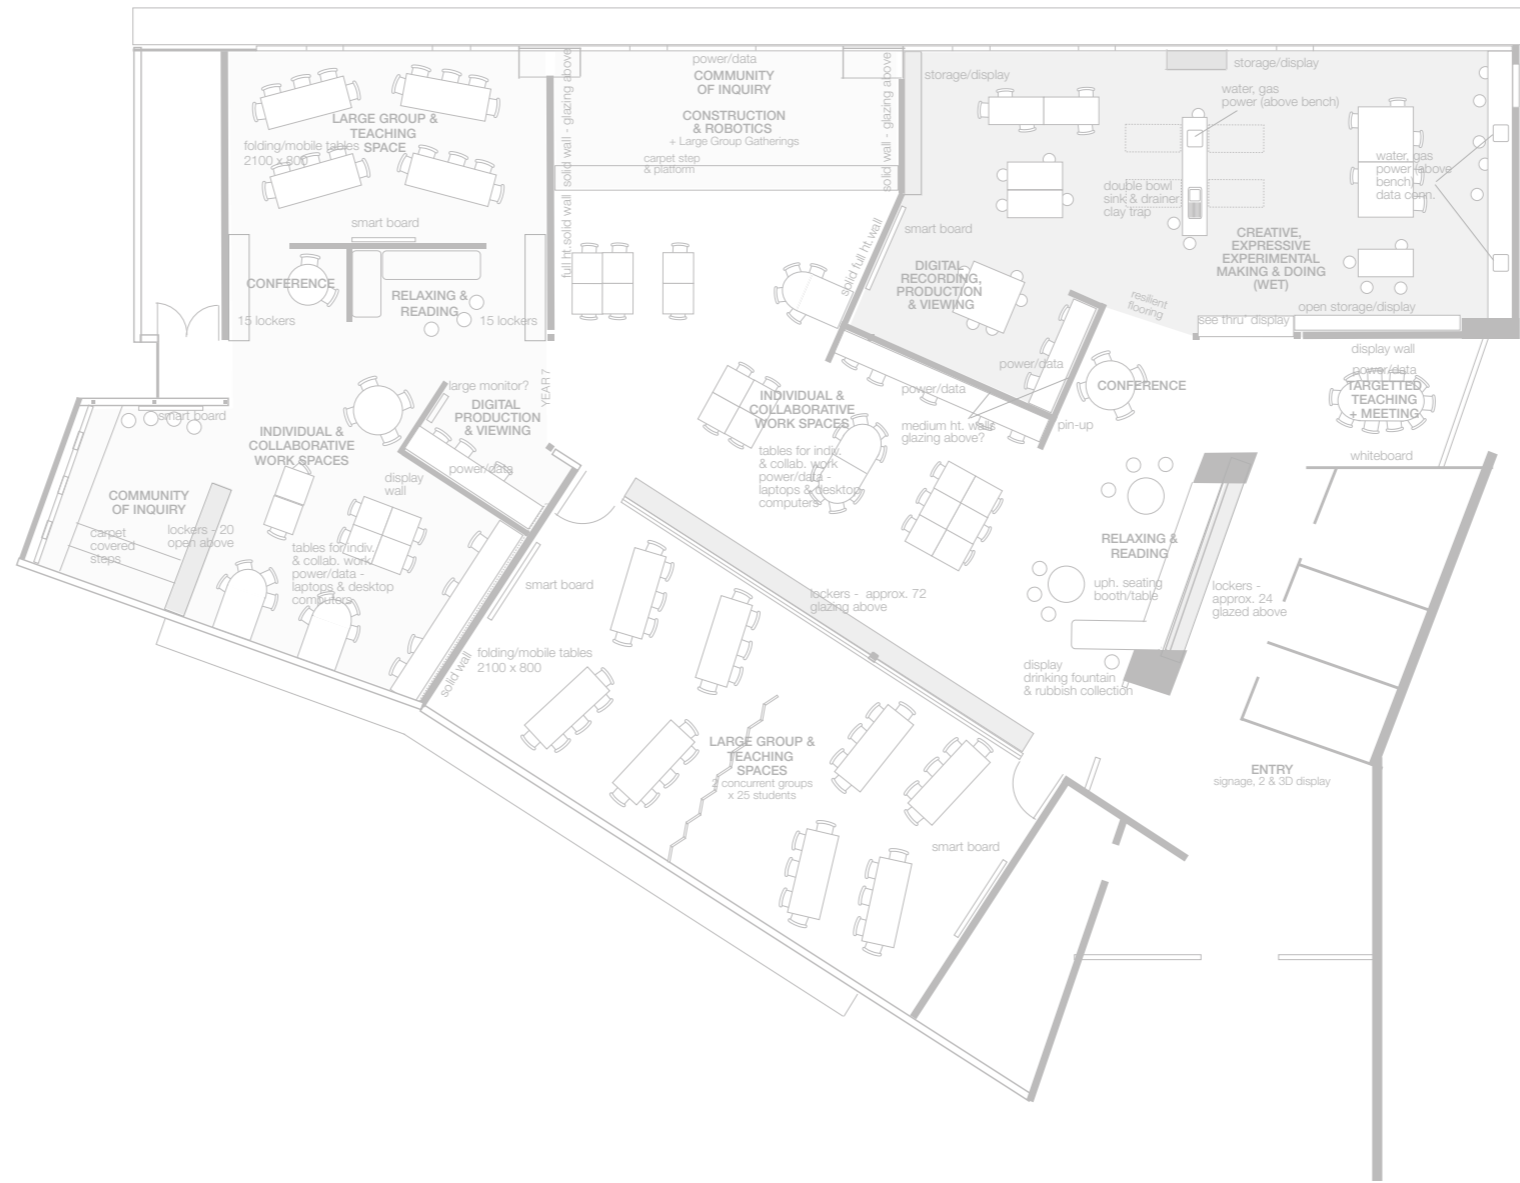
LARGE GROUP & TEACHING SPACE
folding/mobile tables 2100 x 800
smart board
CONFERENCE
RELAXING & READING
15 lockers
15 lockers
solid wall - glazing above
full ht. solid wall
power/data
COMMUNITY OF INQUIRY
CONSTRUCTION & ROBOTICS
+ Large Group Gatherings
carpet step & platform
solid wall - glazing above
storage/display
storage/display
water, gas power (above bench)
double bowl sink & drainer clay trap
water, gas power (above bench) data conn.
CREATIVE, EXPRESSIVE EXPERIMENTAL MAKING & DOING (WET)
smart board
solid full ht. wall
DIGITAL RECORDING, PRODUCTION & VIEWING
resilient flooring
'see thru' display
open storage/display
power/data
CONFERENCE
display wall
power/data
TARGETTED TEACHING + MEETING
smart board
large monitor?
DIGITAL PRODUCTION & VIEWING
YEAR 7
INDIVIDUAL & COLLABORATIVE WORK SPACES
power/data
INDIVIDUAL & COLLABORATIVE WORK SPACES
power/data
medium ht. walls glazing above?
pin-up
tables for indiv. & collab. work power/data - laptops & desktop computers
whiteboard
COMMUNITY OF INQUIRY
carpet covered steps
lockers - 20 open above
display wall
tables for indiv. & collab. work power/data - laptops & desktop computers
RELAXING & READING
smart board
lockers - approx. 72 glazing above
uph. seating booth/table
lockers - approx. 24 glazed above
folding/mobile tables 2100 x 800
solid wall
display drinking fountain & rubbish collection
LARGE GROUP & TEACHING SPACES
2 concurrent groups x 25 students
ENTRY
signage, 2 & 3D display
smart board